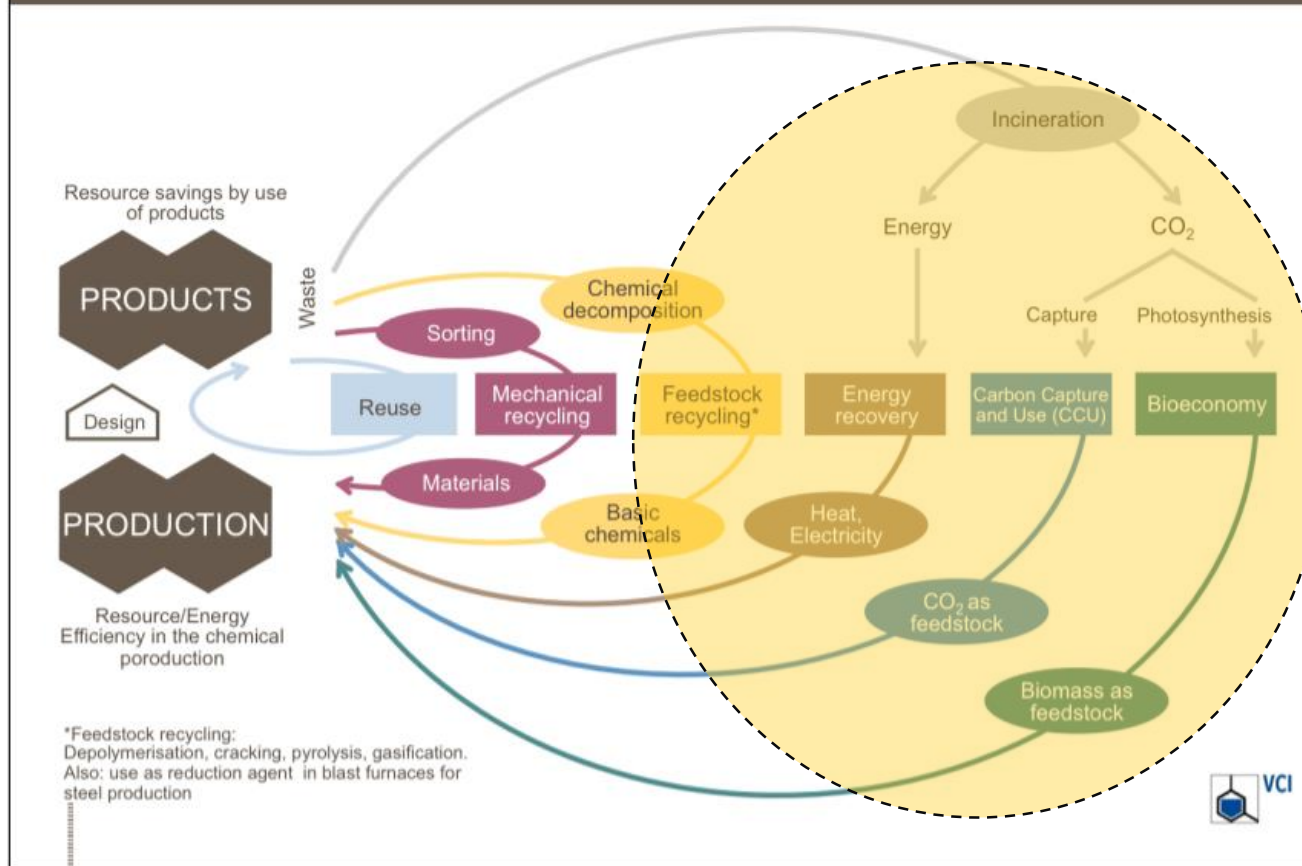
Resource savings by use of products

PRODUCTS

Waste

Design

PRODUCTION

Resource/Energy Efficiency in the chemical poroduction

Incineration

Energy

$CO_2$

Capture

Photosynthesis

Chemical decomposition

Sorting

Reuse

Mechanical recycling

Feedstock recycling*

Energy recovery

Carbon Capture and Use (CCU)

Bioeconomy

Materials

Basic chemicals

Heat, Electricity

$CO_2$ as feedstock

Biomass as feedstock

*Feedstock recycling: Depolymerisation, cracking, pyrolysis, gasification. Also: use as reduction agent in blast furnaces for steel production

VCI